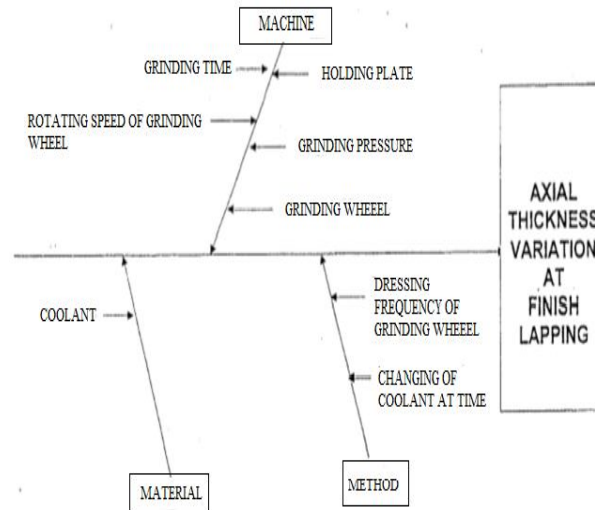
MACHINE

GRINDING TIME

HOLDING PLATE

ROTATING SPEED OF GRINDING WHEEL

GRINDING PRESSURE

GRINDING WHEEEL

AXIAL THICKNESS VARIATION AT FINISH LAPPING

COOLANT

DRESSING FREQUENCY OF GRINDING WHEEEL

CHANGING OF COOLANT AT TIME

MATERIAL

METHOD